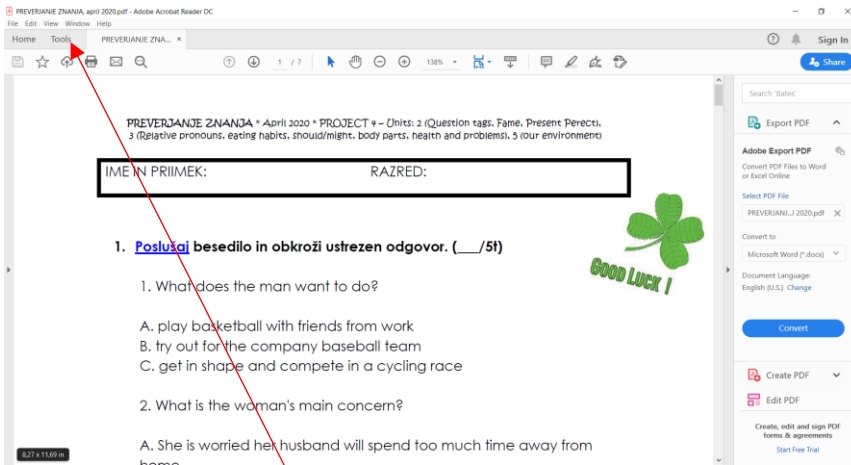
PREVERJANJE ZNANJA, april 2020.pdf - Adobe Acrobat Reader DC

File Edit View Window Help

Home Tools PREVERJANJE ZNA... ×

Sign In

1 / 7

138%

Share

PREVERJANJE ZNANJA * April 2020 * PROJECT 4 – Units: 2 (Question tags, Fame, Present Perfect), 3 (Relative pronouns, eating habits, should/might, body parts, health and problems), 5 (our environment)

IME IN PRIIMEK: RAZRED:

GOOD LUCK !

1. Poslušaj besedilo in obkroži ustrezen odgovor. (___/5t)

1. What does the man want to do?

A. play basketball with friends from work
B. try out for the company baseball team
C. get in shape and compete in a cycling race

2. What is the woman's main concern?

A. She is worried her husband will spend too much time away from home

8,27 x 11,69 in

Search 'Bates'

Export PDF

Adobe Export PDF

Convert PDF Files to Word or Excel Online

Select PDF File

PREVERJANJ...l 2020.pdf ×

Convert to

Microsoft Word (*.docx)

Document Language:
English (U.S.) Change

Convert

Create PDF

Edit PDF

Create, edit and sign PDF forms & agreements

Start Free Trial